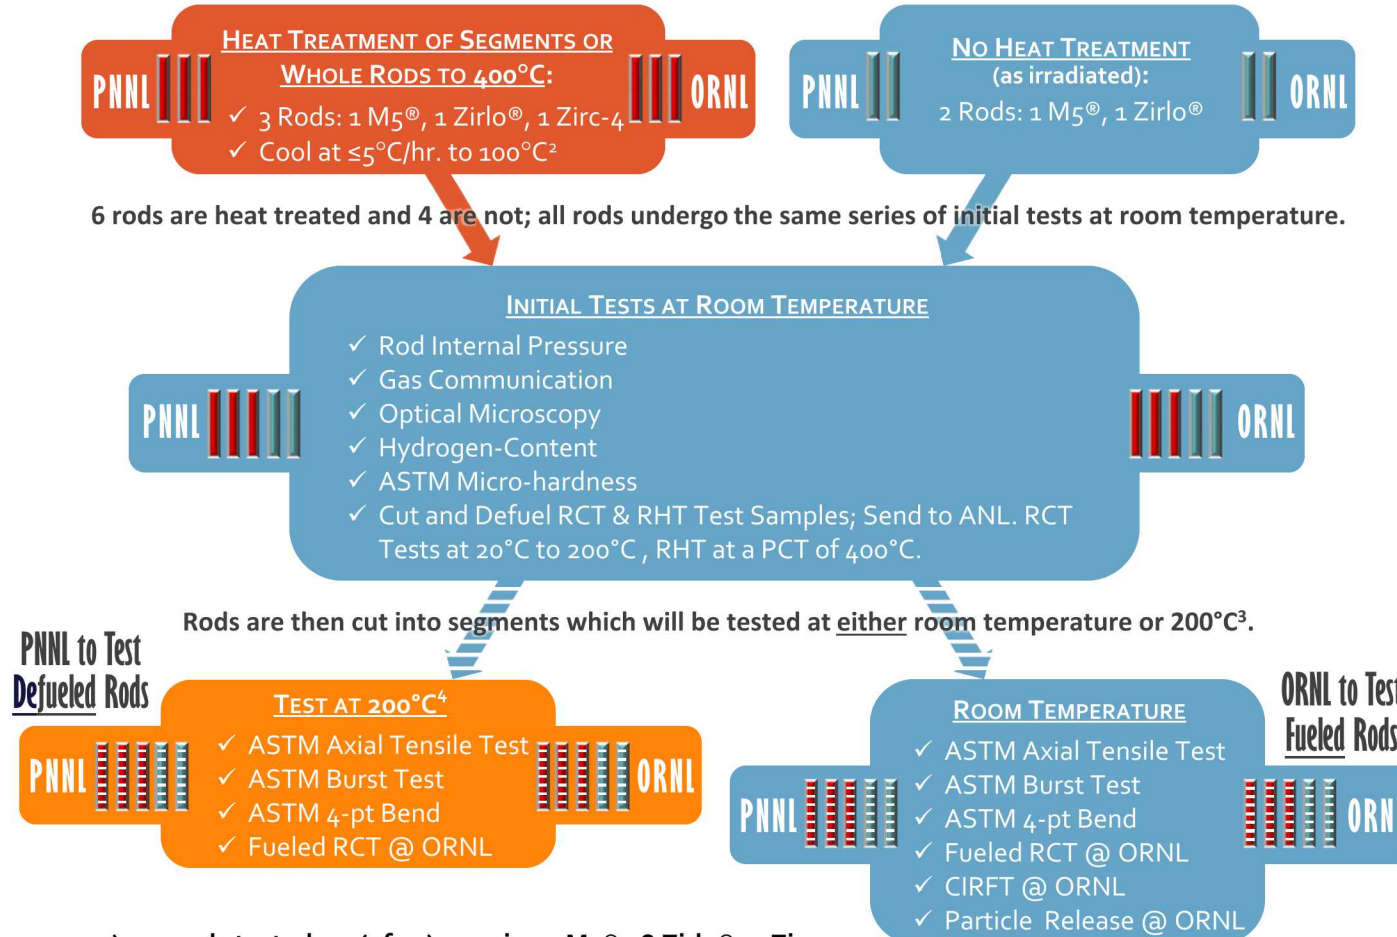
HEAT TREATMENT OF SEGMENTS OR WHOLE RODS TO 400°C:

PNNL

ORNL

✓ 3 Rods: 1 M5®, 1 Zirlo®, 1 Zirc-4

✓ Cool at ≤5°C/hr. to 100°C²

NO HEAT TREATMENT (as irradiated):

PNNL

ORNL

2 Rods: 1 M5®, 1 Zirlo®

6 rods are heat treated and 4 are not; all rods undergo the same series of initial tests at room temperature.

INITIAL TESTS AT ROOM TEMPERATURE

PNNL

ORNL

✓ Rod Internal Pressure
✓ Gas Communication
✓ Optical Microscopy
✓ Hydrogen-Content
✓ ASTM Micro-hardness
✓ Cut and Defuel RCT & RHT Test Samples; Send to ANL. RCT Tests at 20°C to 200°C, RHT at a PCT of 400°C.

Rods are then cut into segments which will be tested at either room temperature or 200°C³.

PNNL to Test Defueled Rods

TEST AT 200°C⁴

PNNL

ORNL

✓ ASTM Axial Tensile Test
✓ ASTM Burst Test
✓ ASTM 4-pt Bend
✓ Fueled RCT @ ORNL

ORNL to Test Fueled Rods

ROOM TEMPERATURE

PNNL

ORN

✓ ASTM Axial Tensile Test
✓ ASTM Burst Test
✓ ASTM 4-pt Bend
✓ Fueled RCT @ ORNL
✓ CIRFT @ ORNL
✓ Particle Release @ ORNL

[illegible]